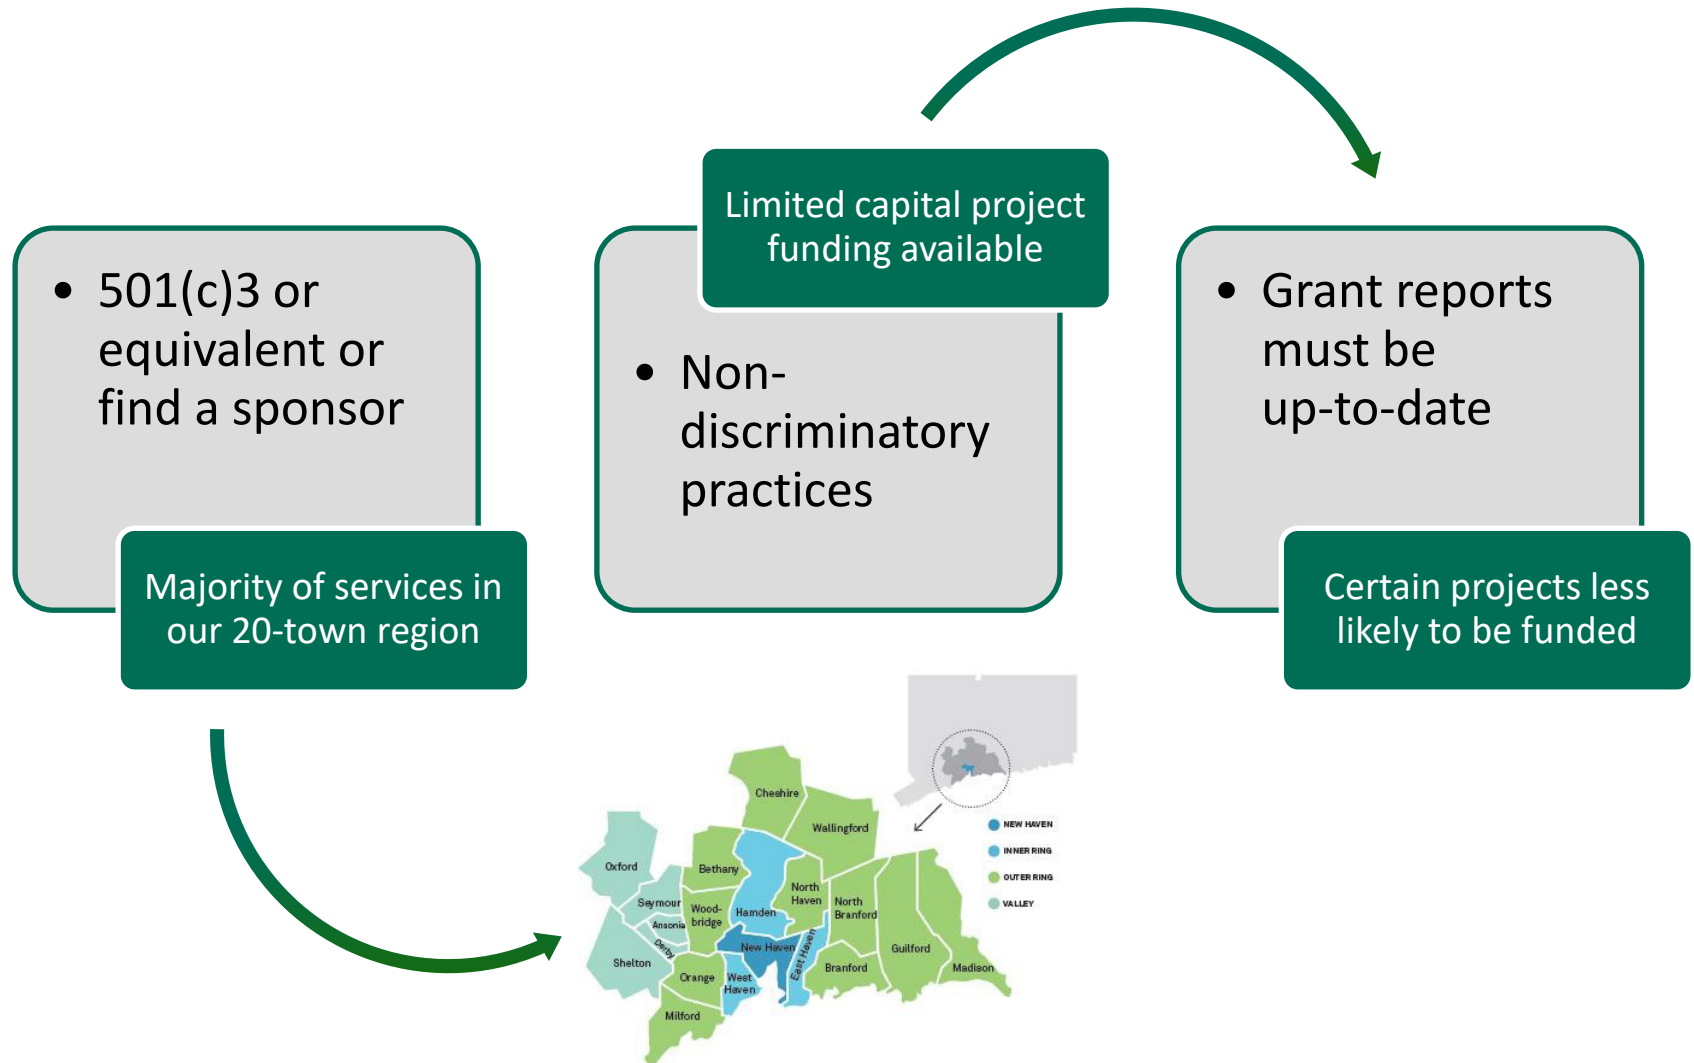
• 501(c)3 or equivalent or find a sponsor

Majority of services in our 20-town region

Limited capital project funding available

• Non-discriminatory practices

• Grant reports must be up-to-date

Certain projects less likely to be funded

Cheshire
Wallingford
Oxford
Bethany
Seymour
Wood-bridge
Ansonia
Derby
Hamden
North Haven
North Branford
New Haven
East Haven
Shelton
Orange
West Haven
Milford
Branford
Guilford
Madison

NEW HAVEN
INNER RING
OUTER RING
VALLEY